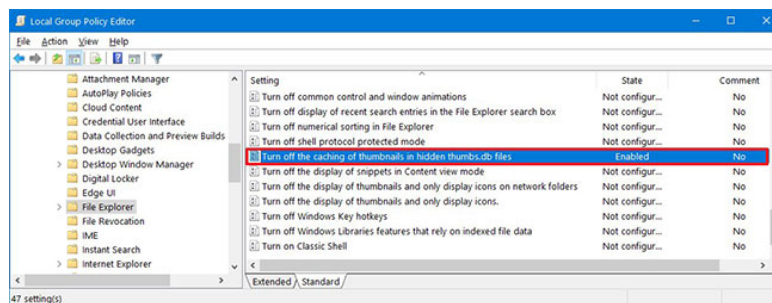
Local Group Policy Editor

File Action View Help

Attachment Manager
AutoPlay Policies
Cloud Content
Credential User Interface
Data Collection and Preview Builds
Desktop Gadgets
Desktop Window Manager
Digital Locker
Edge UI
File Explorer
File Revocation
IME
Instant Search
Internet Explorer

| Setting | State | Comment |
|---|---|---|
| Turn off common control and window animations | Not configur... | No |
| Turn off display of recent search entries in the File Explorer search box | Not configur... | No |
| Turn off numerical sorting in File Explorer | Not configur... | No |
| Turn off shell protocol protected mode | Not configur... | No |
| Turn off the caching of thumbnails in hidden thumbs.db files | Enabled | No |
| Turn off the display of snippets in Content view mode | Not configur... | No |
| Turn off the display of thumbnails and only display icons on network folders | Not configur... | No |
| Turn off the display of thumbnails and only display icons. | Not configur... | No |
| Turn off Windows Key hotkeys | Not configur... | No |
| Turn off Windows Libraries features that rely on indexed file data | Not configur... | No |
| Turn on Classic Shell | Not configur... | No |

Extended Standard

47 setting(s)